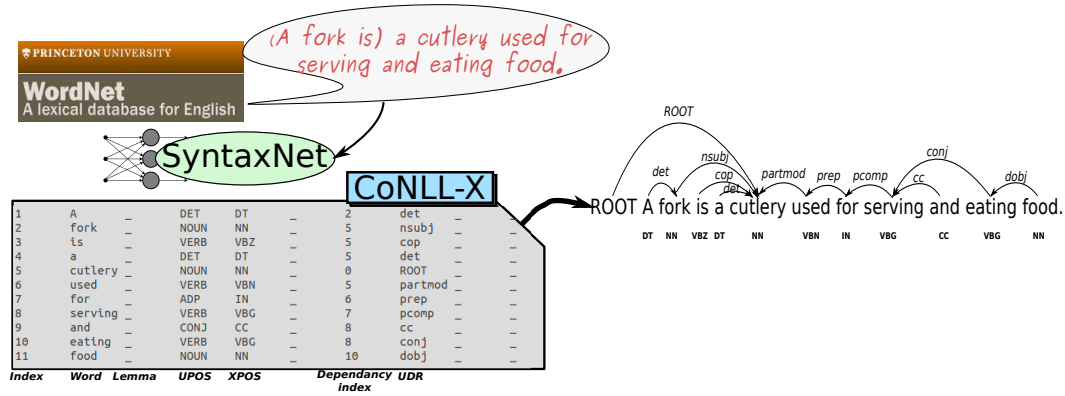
PRINCETON UNIVERSITY

WordNet
A lexical database for English

(A fork is) a cutlery used for serving and eating food.

SyntaxNet

CoNLL-X

| | | | | | | | | | |
|---|---|---|---|---|---|---|---|---|---|
| 1 | A | _ | DET | DT | _ | 2 | det | _ | _ |
| 2 | fork | _ | NOUN | NN | _ | 5 | nsubj | _ | _ |
| 3 | is | _ | VERB | VBZ | _ | 5 | cop | _ | _ |
| 4 | a | _ | DET | DT | _ | 5 | det | _ | _ |
| 5 | cutlery | _ | NOUN | NN | _ | 0 | ROOT | _ | _ |
| 6 | used | _ | VERB | VBN | _ | 5 | partmod | _ | _ |
| 7 | for | _ | ADP | IN | _ | 6 | prep | _ | _ |
| 8 | serving | _ | VERB | VBG | _ | 7 | pcomp | _ | _ |
| 9 | and | _ | CONJ | CC | _ | 8 | cc | _ | _ |
| 10 | eating | _ | VERB | VBG | _ | 8 | conj | _ | _ |
| 11 | food | _ | NOUN | NN | _ | 10 | dobj | _ | _ |

Index Word Lemma UPOS XPOS Dependancy index UDR

ROOT
det nsubj cop det partmod prep pcomp cc conj dobj
ROOT A fork is a cutlery used for serving and eating food.
DT NN VBZ DT NN VBN IN VBG CC VBG NN